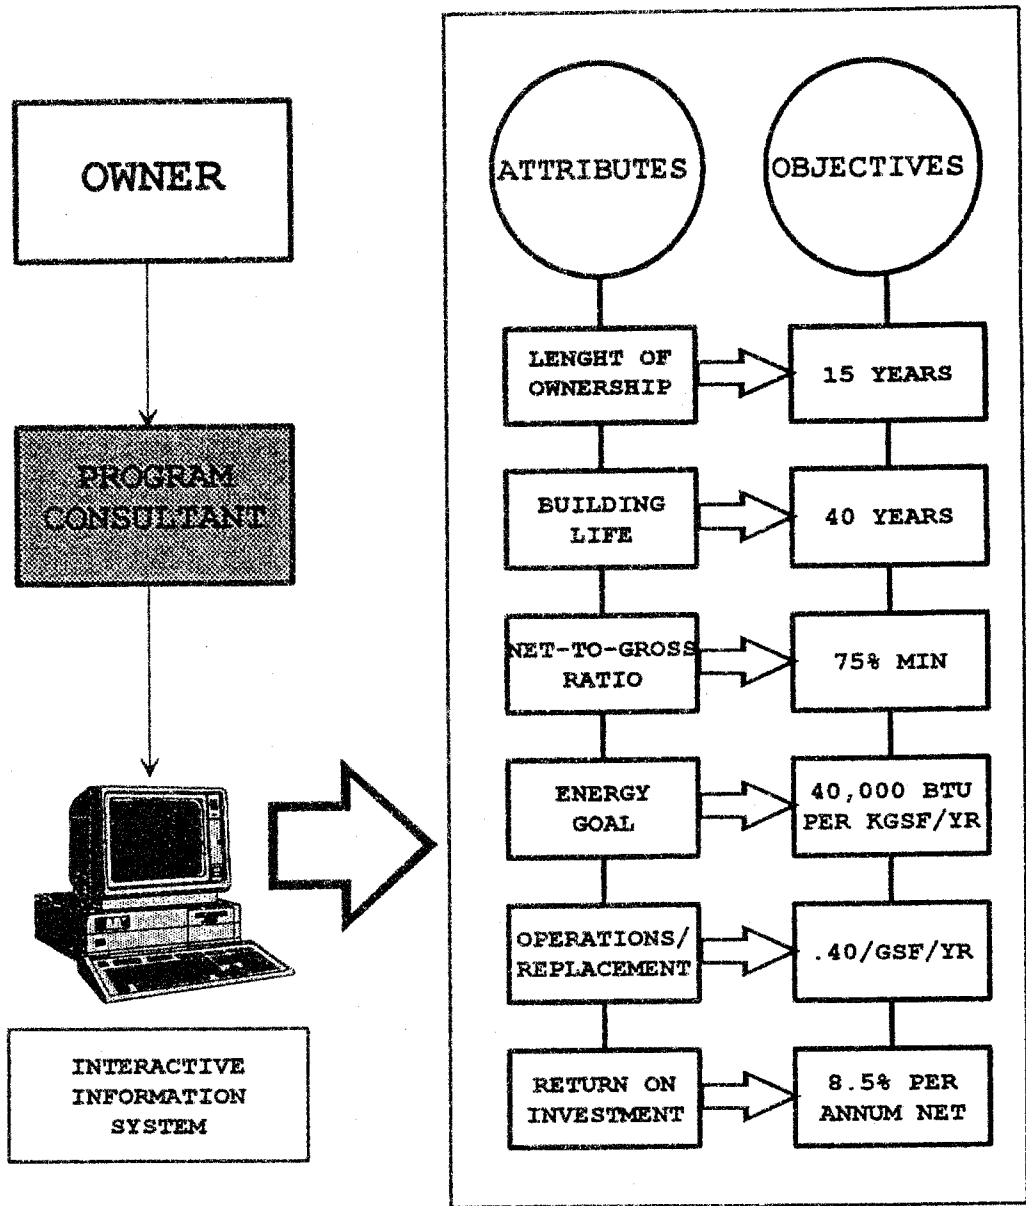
OWNER

PROGRAM CONSULTANT

INTERACTIVE INFORMATION SYSTEM

ATTRIBUTES

OBJECTIVES

LENGHT OF OWNERSHIP

15 YEARS

BUILDING LIFE

40 YEARS

NET-TO-GROSS RATIO

75% MIN

ENERGY GOAL

40,000 BTU PER KGSF/YR

OPERATIONS/ REPLACEMENT

.40/GSF/YR

RETURN ON INVESTMENT

8.5% PER ANNUM NET